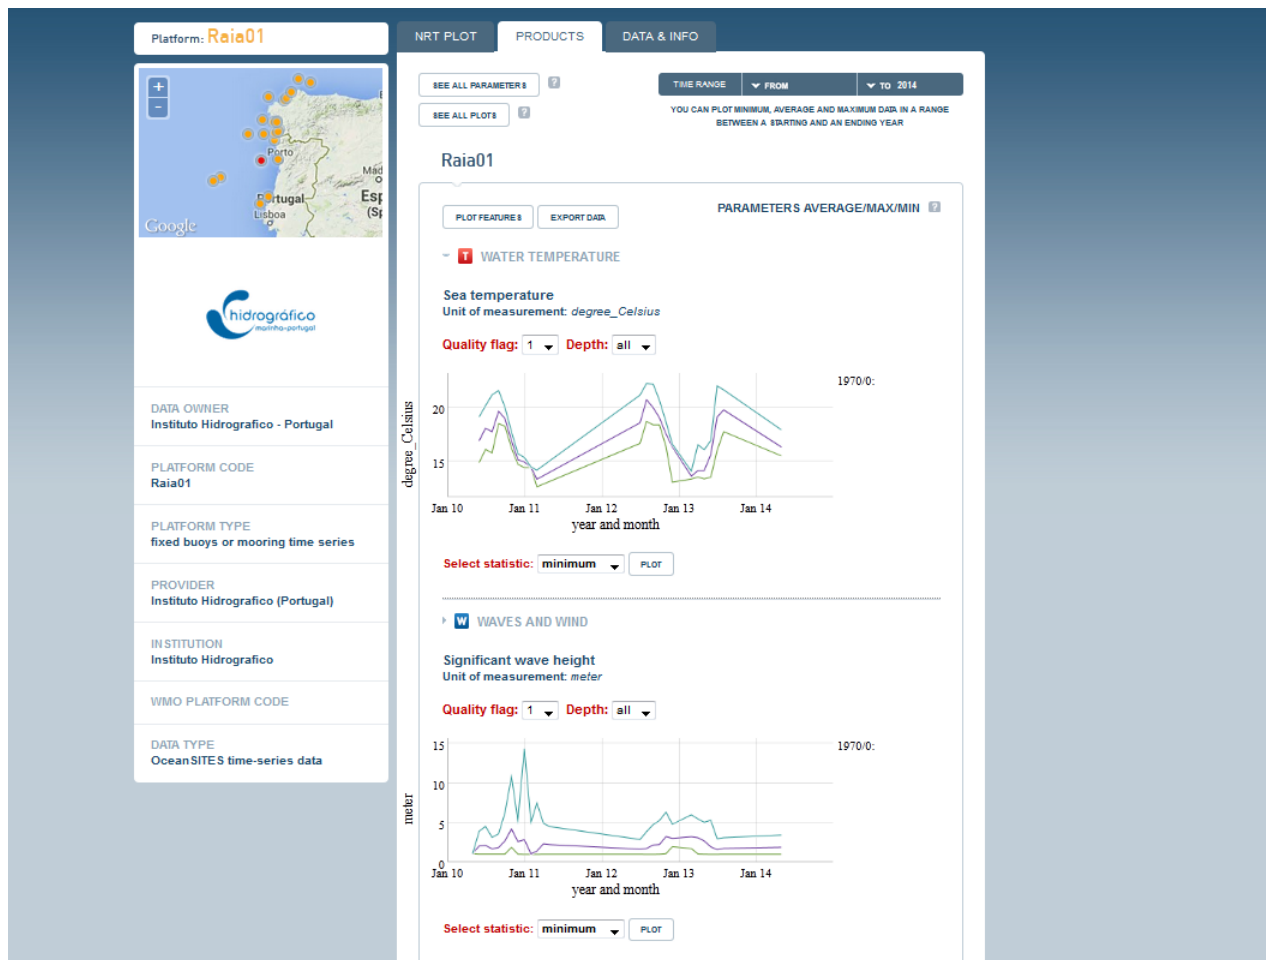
Platform: Raia01

NRT PLOT
PRODUCTS
DATA & INFO

+
−
Porto
Mad
Portugal
Esp
(Sp
Lisboa
Google

hidrográfico
marinha-portugal

DATA OWNER
Instituto Hidrografico - Portugal

PLATFORM CODE
Raia01

PLATFORM TYPE
fixed buoys or mooring time series

PROVIDER
Instituto Hidrografico (Portugal)

INSTITUTION
Instituto Hidrografico

WMO PLATFORM CODE

DATA TYPE
OceanSITES time-series data

SEE ALL PARAMETERS ?
SEE ALL PLOTS ?

TIME RANGE
FROM
TO 2014
YOU CAN PLOT MINIMUM, AVERAGE AND MAXIMUM DATA IN A RANGE BETWEEN A STARTING AND AN ENDING YEAR

Raia01

PLOT FEATURES
EXPORT DATA
PARAMETERS AVERAGE/MAX/MIN ?

T WATER TEMPERATURE

Sea temperature
Unit of measurement: degree_Celsius

Quality flag: 1 Depth: all

1970/0:
degree_Celsius
20
15
Jan 10 Jan 11 Jan 12 Jan 13 Jan 14
year and month

Select statistic: minimum PLOT

W WAVES AND WIND

Significant wave height
Unit of measurement: meter

Quality flag: 1 Depth: all

1970/0:
meter
15
10
5
0
Jan 10 Jan 11 Jan 12 Jan 13 Jan 14
year and month

Select statistic: minimum PLOT